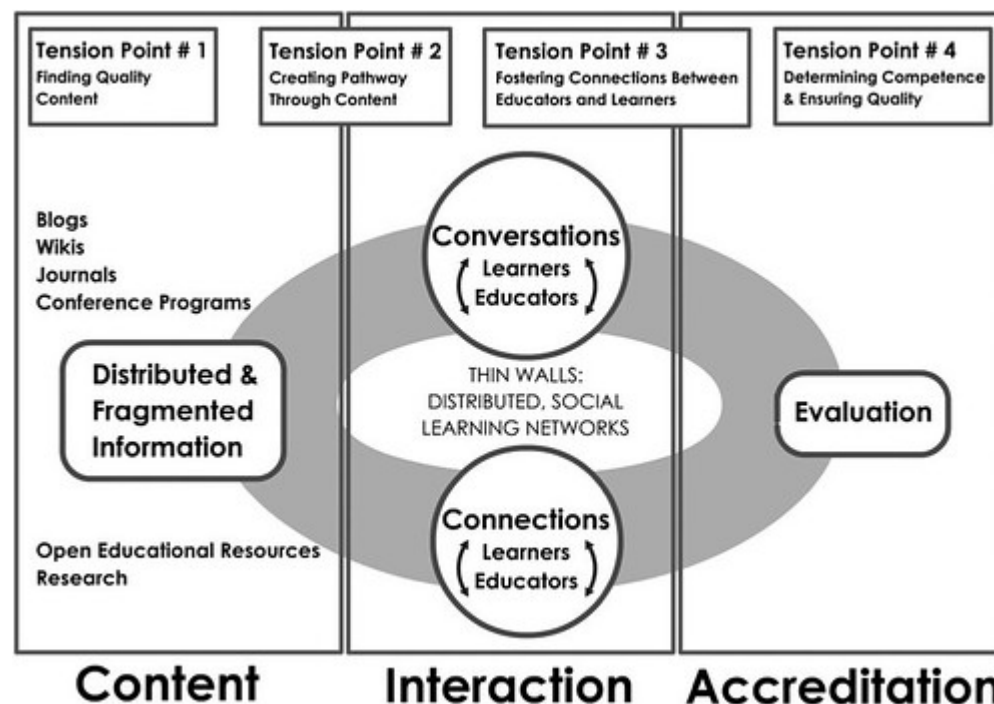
Tension Point # 1
Finding Quality Content

Tension Point # 2
Creating Pathway Through Content

Tension Point # 3
Fostering Connections Between Educators and Learners

Tension Point # 4
Determining Competence & Ensuring Quality

Blogs
Wikis
Journals
Conference Programs

Distributed & Fragmented Information

Open Educational Resources
Research

Conversations
Learners
Educators

THIN WALLS: DISTRIBUTED, SOCIAL LEARNING NETWORKS

Connections
Learners
Educators

Evaluation

Content

Interaction

Accreditation